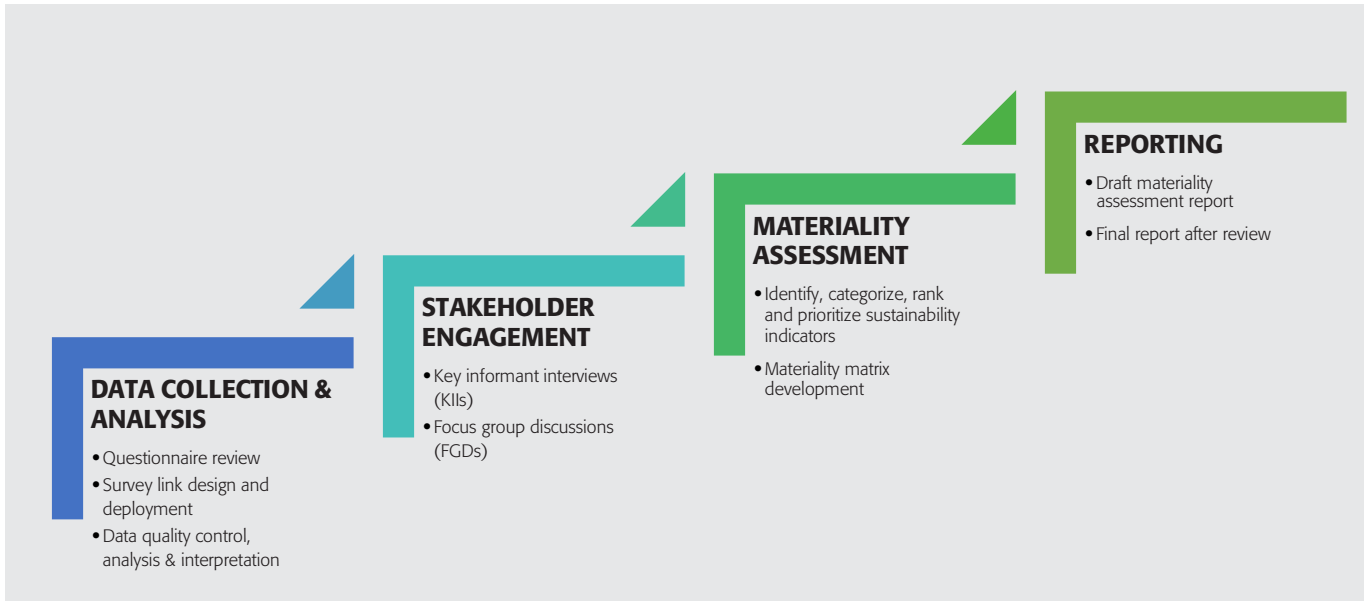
DATA COLLECTION & ANALYSIS

- Questionnaire review
- Survey link design and deployment
- Data quality control, analysis & interpretation

STAKEHOLDER ENGAGEMENT

- Key informant interviews (KIIs)
- Focus group discussions (FGDs)

MATERIALITY ASSESSMENT

- Identify, categorize, rank and prioritize sustainability indicators
- Materiality matrix development

REPORTING

- Draft materiality assessment report
- Final report after review